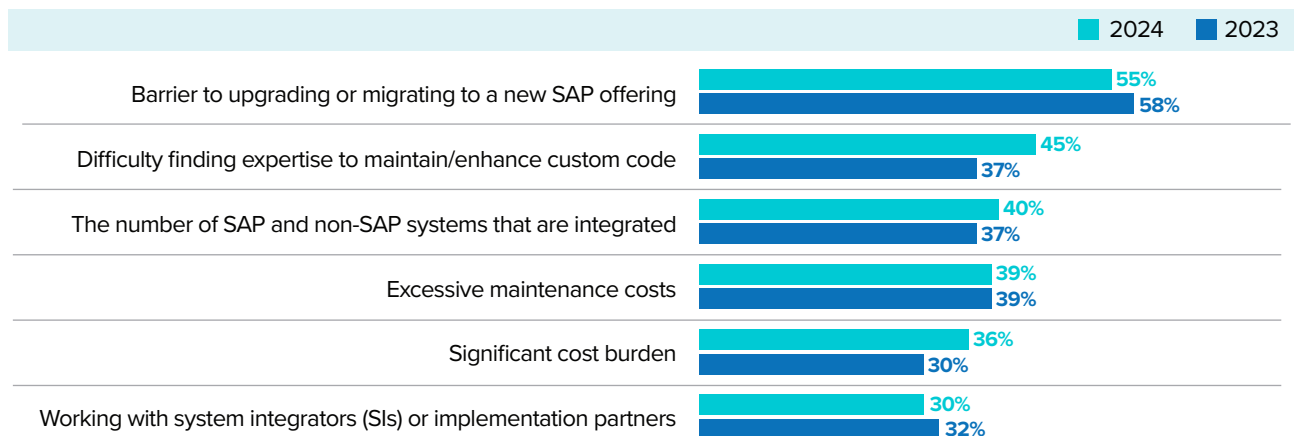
2024 2023

| | 2024 | 2023 |
|---|---|---|
| Barrier to upgrading or migrating to a new SAP offering | 55% | 58% |
| Difficulty finding expertise to maintain/enhance custom code | 45% | 37% |
| The number of SAP and non-SAP systems that are integrated | 40% | 37% |
| Excessive maintenance costs | 39% | 39% |
| Significant cost burden | 36% | 30% |
| Working with system integrators (SIs) or implementation partners | 30% | 32% |